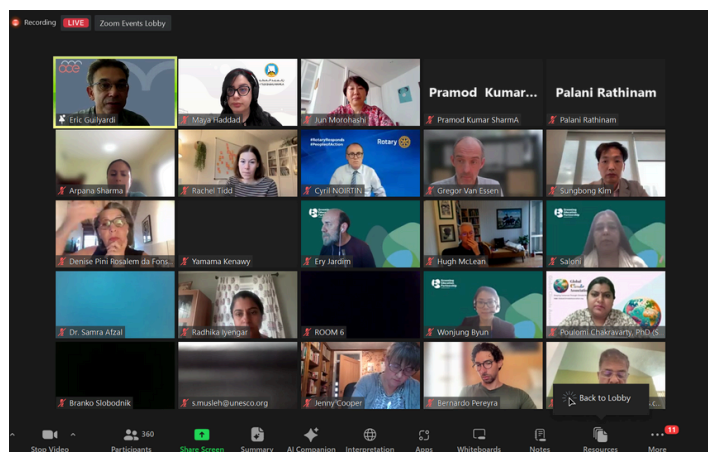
Recording LIVE Zoom Events Lobby

Eric Guilyardi
Maya Haddad
Jun Morohashi
Pramod Kumar...
Pramod Kumar SharmA
Palani Rathinam
Palani Rathinam
Arpana Sharma
Rachel Tidd
#RotaryResponds #PeopleofAction Rotary
Cyril NOIRTIN
Gregor Van Essen
Sungbong Kim
Denise Pini Rosalem da Fons...
Yamama Kenawy
Ery Jardim
Hugh McLean
Saloni
Dr. Samra Afzal
Radhika Iyengar
ROOM 6
Wonjung Byun
Global
Poulomi Chakravarty, PhD (S...
Branko Slobodnik
s.musleh@unesco.org
Jenny Cooper
Bernardo Pereyra
Back to Lobby

Stop Video
360 Participants
Share Screen
Summary
AI Companion
Interpretation
Apps
Whiteboards
Notes
Resources
11 More